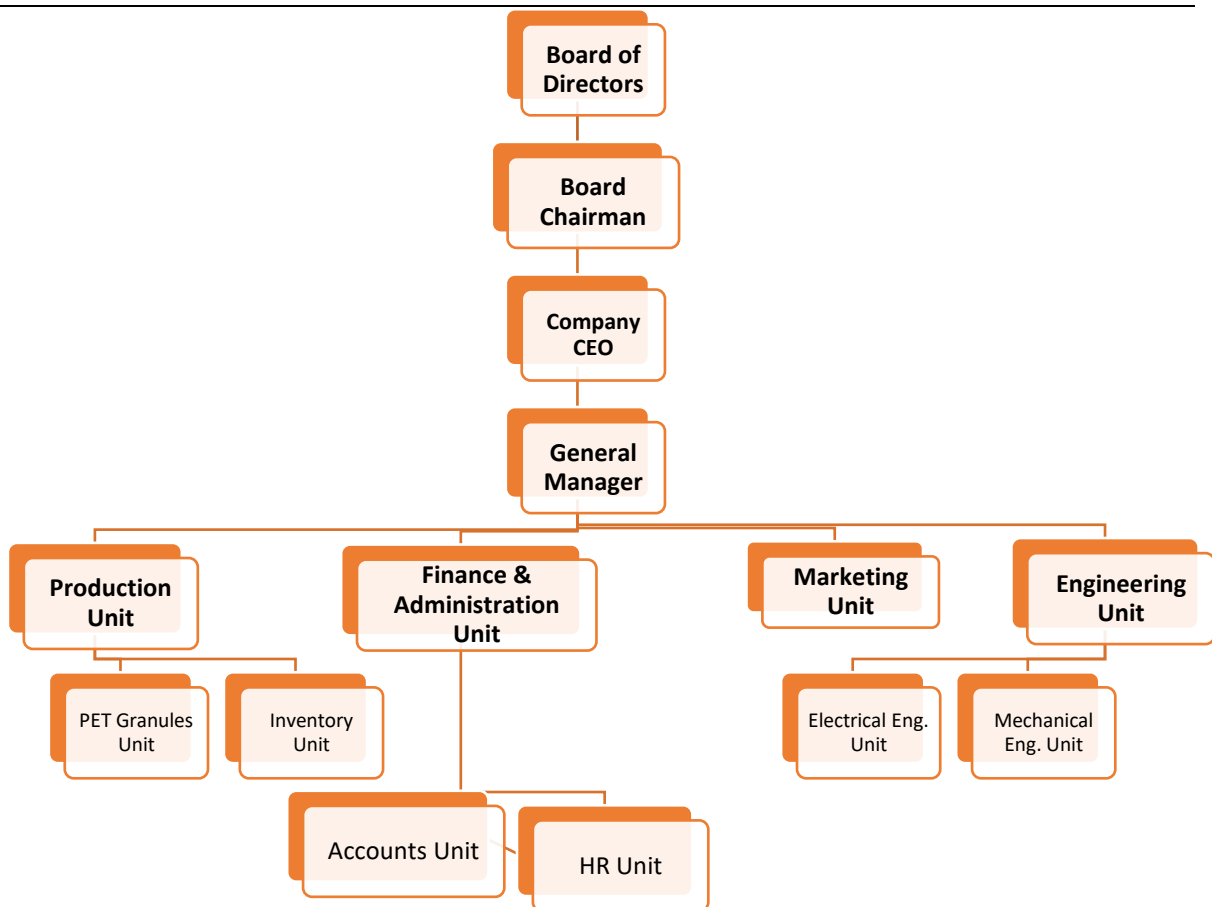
Board of Directors

Board Chairman

Company CEO

General Manager

Production Unit

Finance & Administration Unit

Marketing Unit

Engineering Unit

PET Granules Unit

Inventory Unit

Electrical Eng. Unit

Mechanical Eng. Unit

Accounts Unit

HR Unit